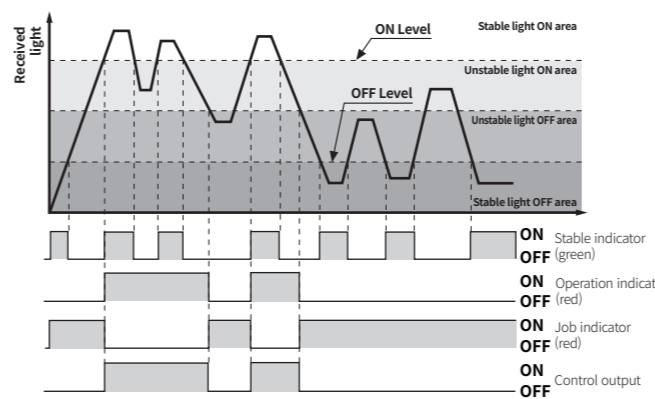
Received light

ON Level

Stable light ON area

Unstable light ON area

OFF Level

Unstable light OFF area

Stable light OFF area

ON
OFF
Stable indicator (green)

ON
OFF
Operation indicat (red)

ON
OFF
Job indicator (red)

ON
OFF
Control output